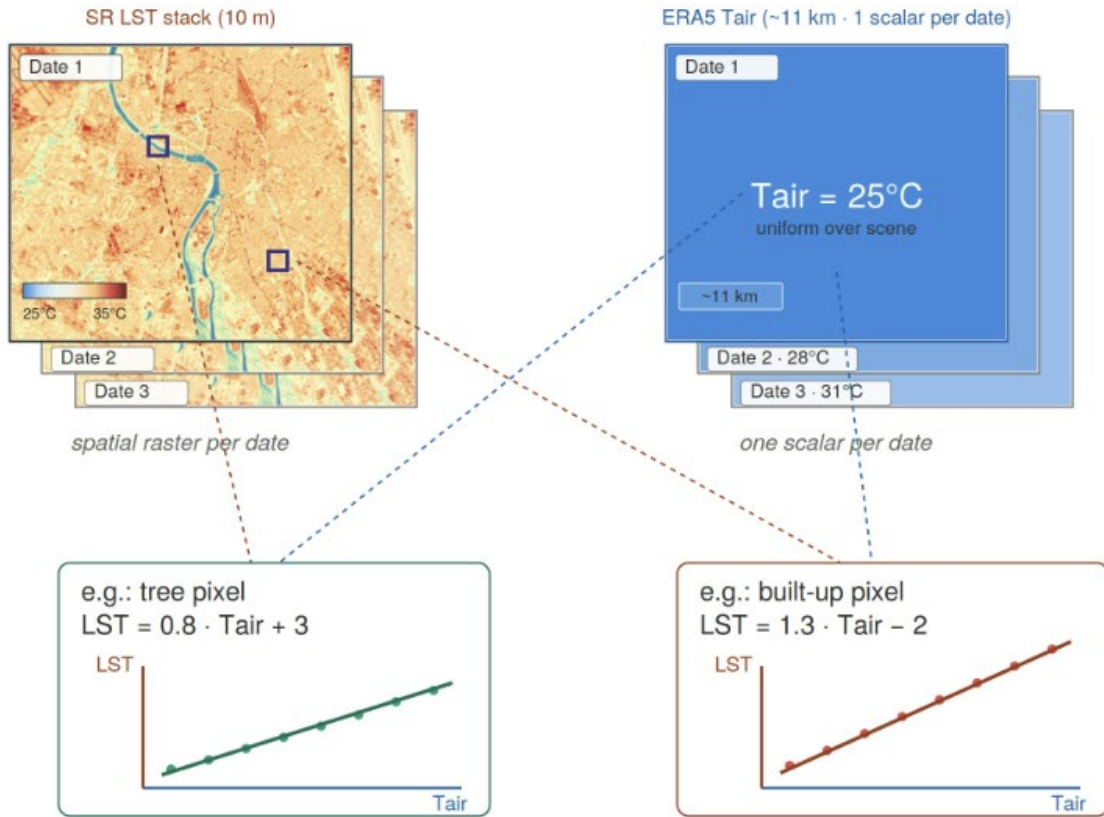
SR LST stack (10 m)

Date 1

25°C 35°C

Date 2

Date 3

spatial raster per date

ERA5 Tair (~11 km · 1 scalar per date)

Date 1

Tair = 25°C

uniform over scene

~11 km

Date 2 · 28°C

Date 3 · 31°C

one scalar per date

e.g.: tree pixel

LST = 0.8 · Tair + 3

LST

Tair

e.g.: built-up pixel

LST = 1.3 · Tair − 2

LST

Tair